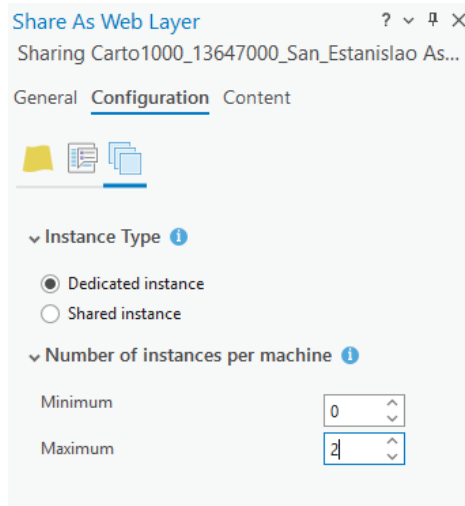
Share As Web Layer
? ⌄ ⫯ ✕
Sharing Carto1000_13647000_San_Estanislao As...

General Configuration Content

Instance Type

Dedicated instance
Shared instance

Number of instances per machine

Minimum 0
Maximum 2